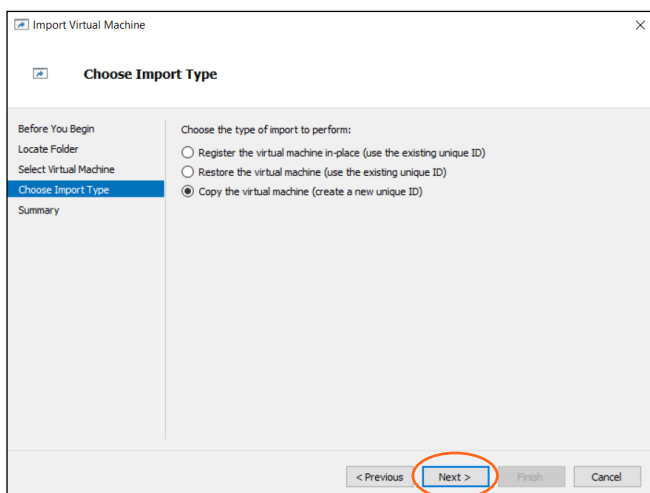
Import Virtual Machine

Choose Import Type

Before You Begin
Locate Folder
Select Virtual Machine
Choose Import Type
Summary

Choose the type of import to perform:

Register the virtual machine in-place (use the existing unique ID)
Restore the virtual machine (use the existing unique ID)
Copy the virtual machine (create a new unique ID)

< Previous
Next >
Finish
Cancel